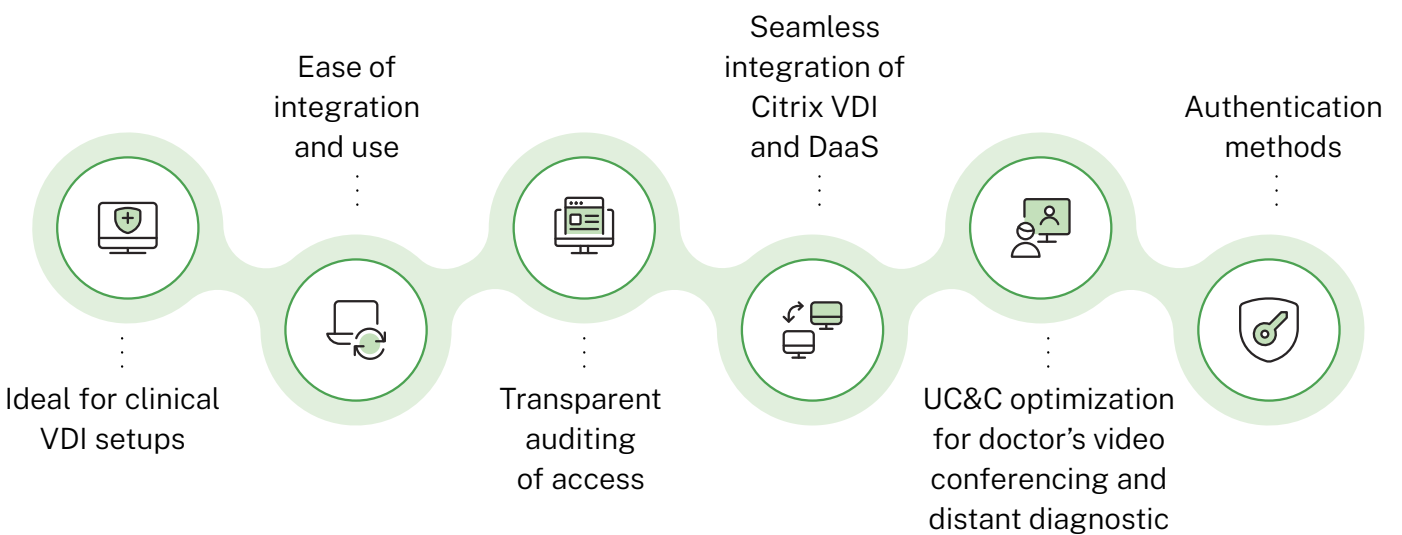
Ideal for clinical VDI setups

Ease of integration and use

Transparent auditing of access

Seamless integration of Citrix VDI and DaaS

UC&C optimization for doctor's video conferencing and distant diagnostic

Authentication methods